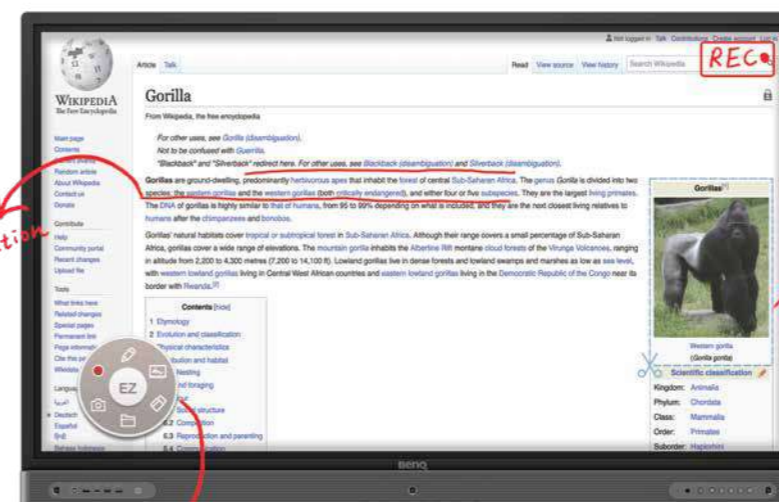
Not logged in Talk Contributions Create account Log in

REC

WIKIPEDIA
The Free Encyclopedia

Main page
Contents
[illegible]
Random article
About Wikipedia
Contact us
Donate

Contribute
Help
Community portal
Recent changes
Upload file

Tools
What links here
Related changes
Special pages
Permanent link
Page information
Cite this page
Wikidata

Languages
العربية
Deutsch
Español
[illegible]
Bahasa Indonesia

Article Talk

Read View source View history Search Wikipedia

Gorilla

From Wikipedia, the free encyclopedia

For other uses, see Gorilla (disambiguation).
Not to be confused with Guerrilla.
"Blackback" and "Silverback" redirect here. For other uses, see Blackback (disambiguation) and Silverback (disambiguation).

Gorillas are ground-dwelling, predominantly herbivorous apes that inhabit the forest of central Sub-Saharan Africa. The genus Gorilla is divided into two species: the eastern gorillas and the western gorillas (both critically endangered), and either four or five subspecies. They are the largest living primates. The DNA of gorillas is highly similar to that of humans, from 95 to 99% depending on what is included, and they are the next closest living relatives to humans after the chimpanzees and bonobos.

Gorillas' natural habitats cover tropical or subtropical forest in Sub-Saharan Africa. Although their range covers a small percentage of Sub-Saharan Africa, gorillas cover a wide range of elevations. The mountain gorilla inhabits the Albertine Rift montane cloud forests of the Virunga Volcanoes, ranging in altitude from 2,200 to 4,300 metres (7,200 to 14,100 ft). Lowland gorillas live in dense forests and lowland swamps and marshes as low as sea level, with western lowland gorillas living in Central West African countries and eastern lowland gorillas living in the Democratic Republic of the Congo near its border with Rwanda.[2]

Contents [hide]
1 Etymology
2 Evolution and classification
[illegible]hysical characteristics
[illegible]bution and habitat
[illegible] Nesting
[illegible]d foraging
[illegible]
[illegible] Social structure
6.2 Competition
6.3 Reproduction and parenting
6.4 Communication

EZ

Gorillas[1]

Western gorilla
(Gorilla gorilla)

Scientific classification

| Kingdom: | Animalia |
|---|---|
| Phylum: | Chordata |
| Class: | Mammalia |
| Order: | Primates |
| Suborder: | Haplorhini |

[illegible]tion

BenQ